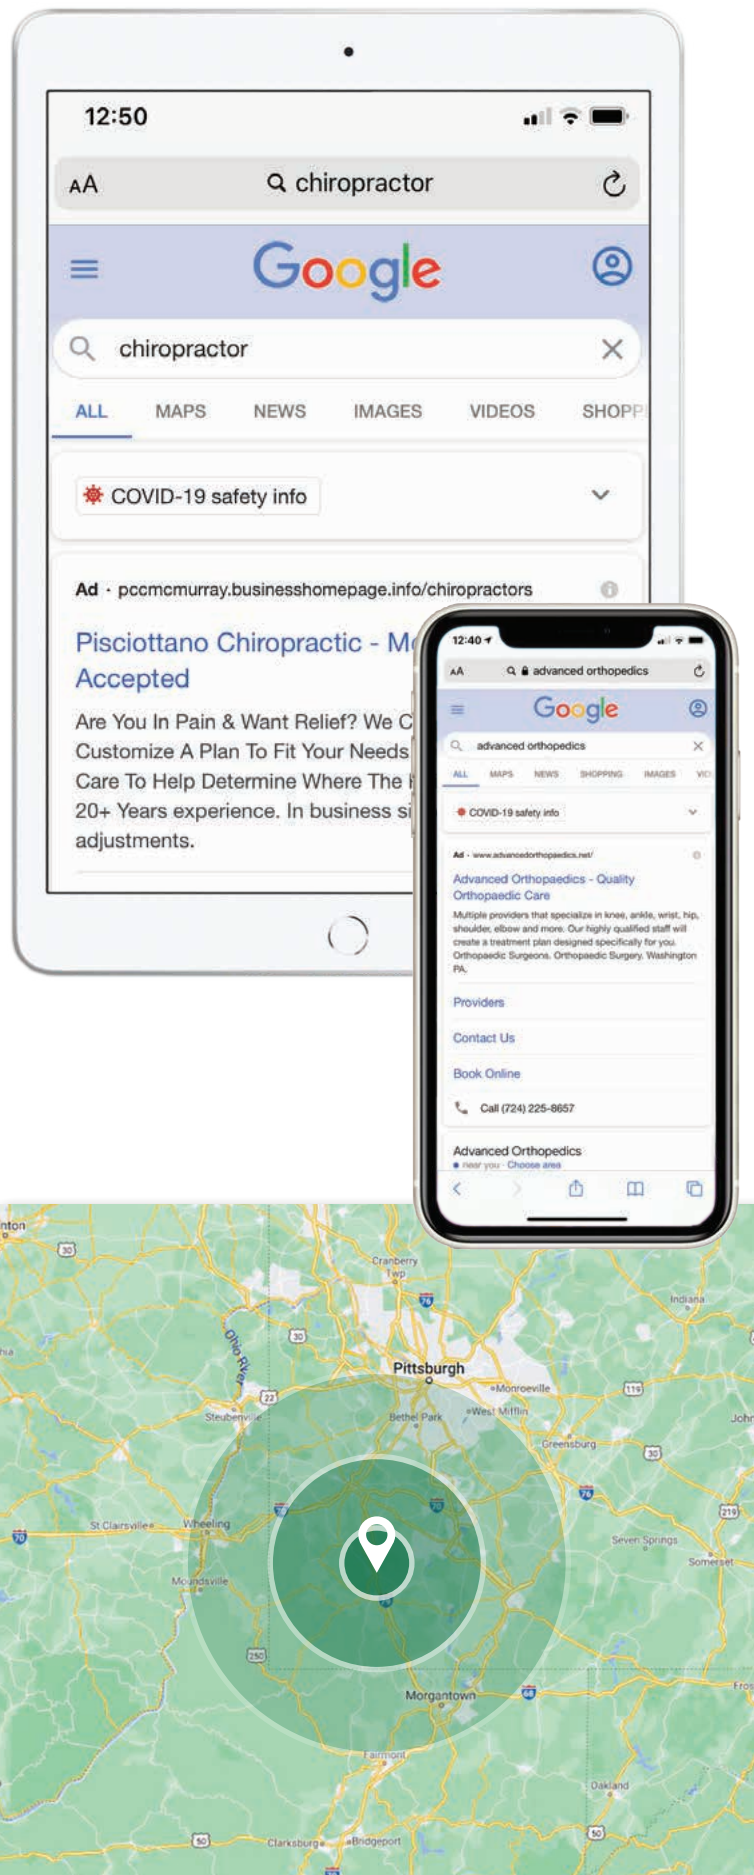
12:50

AA chiropractor

Google

chiropractor

ALL MAPS NEWS IMAGES VIDEOS SHOPP

COVID-19 safety info

Ad · pccmcmurray.businesshomepage.info/chiropractors

Pisciottano Chiropractic - M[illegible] Accepted

Are You In Pain & Want Relief? We C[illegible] Customize A Plan To Fit Your Needs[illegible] Care To Help Determine Where The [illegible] 20+ Years experience. In business si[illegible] adjustments.

12:40

AA advanced orthopedics

Google

advanced orthopedics

ALL MAPS NEWS SHOPPING IMAGES VI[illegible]

COVID-19 safety info

Ad · www.advancedorthopaedics.net/

Advanced Orthopaedics - Quality Orthopaedic Care

Multiple providers that specialize in knee, ankle, wrist, hip, shoulder, elbow and more. Our highly qualified staff will create a treatment plan designed specifically for you. Orthopaedic Surgeons. Orthopaedic Surgery. Washington PA.

Providers

Contact Us

Book Online

Call (724) 225-8657

Advanced Orthopedics

near you · Choose area

Cranberry Twp
76
30
Ohio River
Pittsburgh
Monroeville
119
22
Steubenville
Bethel Park
West Mifflin
Greensburg
30
70
St Clairsville
Wheeling
70
76
219
Seven Springs
Somerset
Moundsville
79
250
Morgantown
68
Fairmont
Oakland
50
Clarksburg
Bridgeport
50
Indiana
John
Fros
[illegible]nton
30